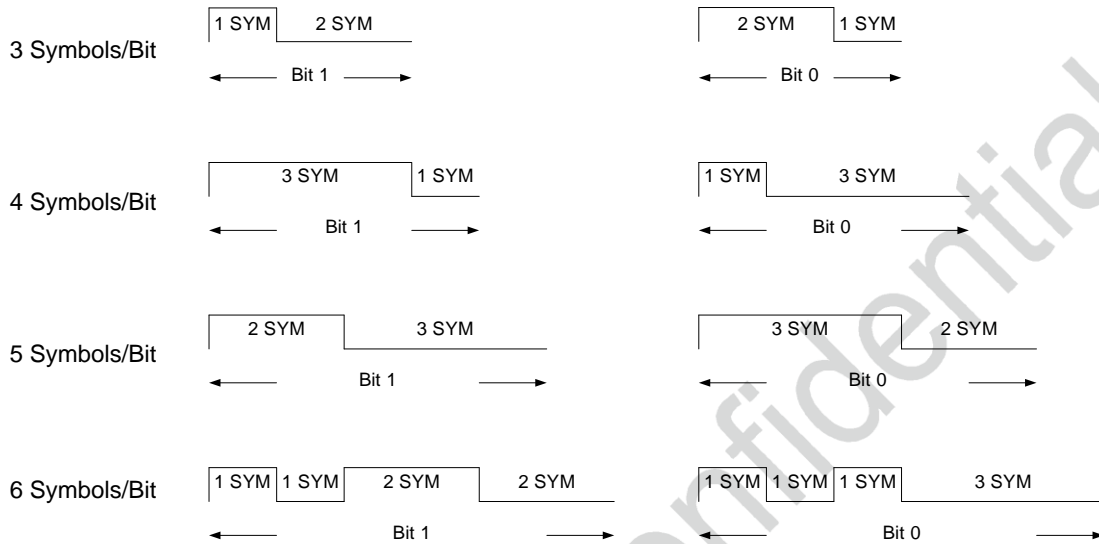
3 Symbols/Bit

1 SYM 2 SYM

Bit 1

2 SYM 1 SYM

Bit 0

4 Symbols/Bit

3 SYM 1 SYM

Bit 1

1 SYM 3 SYM

Bit 0

5 Symbols/Bit

2 SYM 3 SYM

Bit 1

3 SYM 2 SYM

Bit 0

6 Symbols/Bit

1 SYM 1 SYM 2 SYM 2 SYM

Bit 1

1 SYM 1 SYM 1 SYM 3 SYM

Bit 0

Confidential